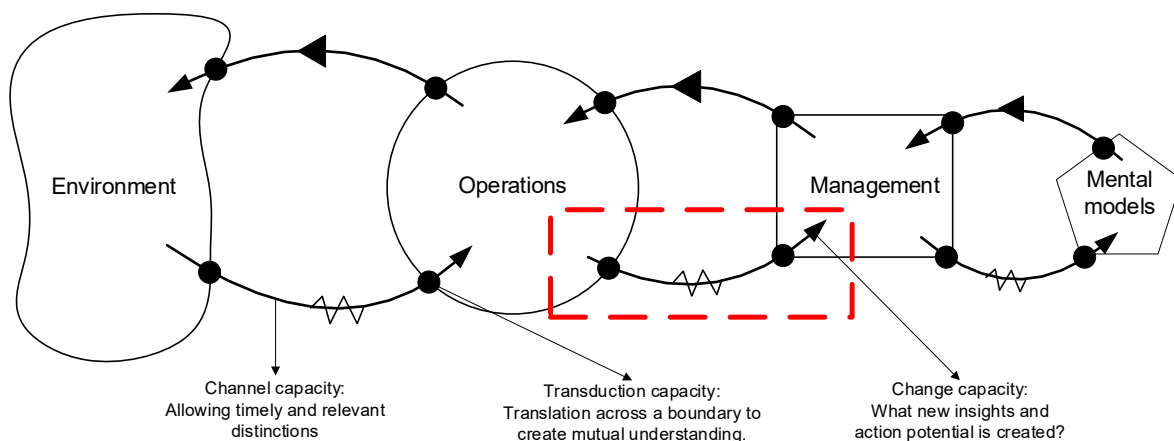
Environment

Operations

Management

Mental models

Channel capacity: Allowing timely and relevant distinctions

Transduction capacity: Translation across a boundary to create mutual understanding.

Change capacity: What new insights and action potential is created?